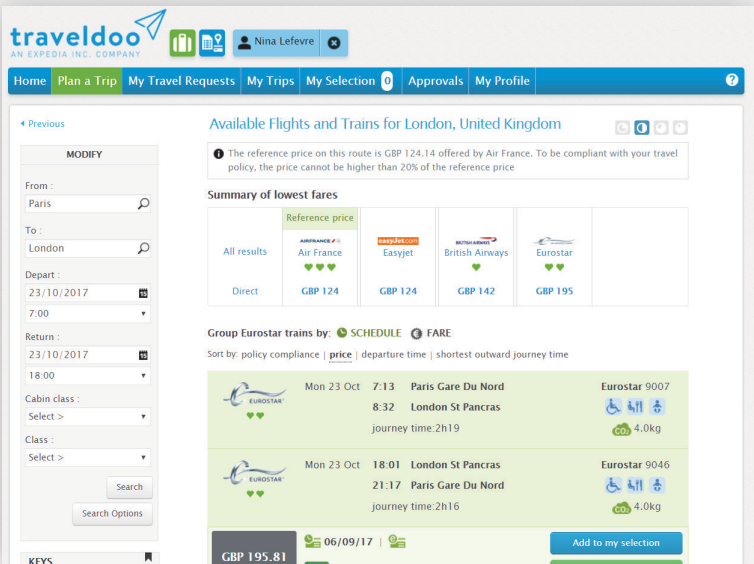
traveldoo
AN EXPEDIA INC. COMPANY

Nina Lefevre

Home | Plan a Trip | My Travel Requests | My Trips | My Selection 0 | Approvals | My Profile | ?

◂ Previous

MODIFY

From :
Paris

To :
London

Depart :
23/10/2017
7:00

Return :
23/10/2017
18:00

Cabin class :
Select >

Class :
Select >

Search

Search Options

KEYS

Available Flights and Trains for London, United Kingdom

The reference price on this route is GBP 124.14 offered by Air France. To be compliant with your travel policy, the price cannot be higher than 20% of the reference price

Summary of lowest fares

| | Reference price AIRFRANCE Air France | easyJet.com Easyjet | BRITISH AIRWAYS British Airways | Eurostar |
|---|---|---|---|---|
| All results | ♥♥♥ | | ♥ | ♥ |
| Direct | GBP 124 | GBP 124 | GBP 142 | GBP 195 |

Group Eurostar trains by: SCHEDULE FARE

Sort by: policy compliance | price | departure time | shortest outward journey time

EUROSTAR ♥♥ Mon 23 Oct 7:13 Paris Gare Du Nord 8:32 London St Pancras journey time:2h19 Eurostar 9007 4.0kg

EUROSTAR ♥♥ Mon 23 Oct 18:01 London St Pancras 21:17 Paris Gare Du Nord journey time:2h16 Eurostar 9046 4.0kg

GBP 195.81 06/09/17 |

Add to my selection